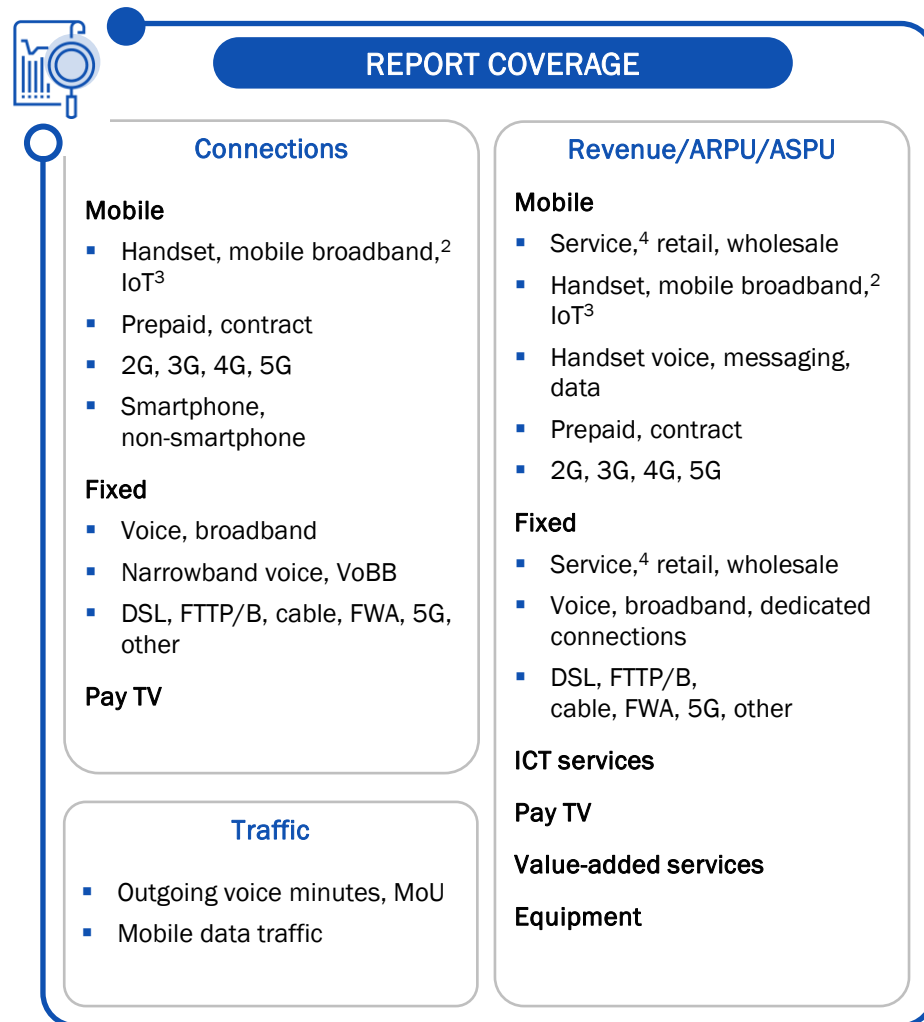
REPORT COVERAGE

Connections

Mobile

- Handset, mobile broadband,$^2$ IoT$^3$
- Prepaid, contract
- 2G, 3G, 4G, 5G
- Smartphone, non-smartphone

Fixed

- Voice, broadband
- Narrowband voice, VoBB
- DSL, FTTP/B, cable, FWA, 5G, other

Pay TV

Traffic

- Outgoing voice minutes, MoU
- Mobile data traffic

Revenue/ARPU/ASPU

Mobile

- Service,$^4$ retail, wholesale
- Handset, mobile broadband,$^2$ IoT$^3$
- Handset voice, messaging, data
- Prepaid, contract
- 2G, 3G, 4G, 5G

Fixed

- Service,$^4$ retail, wholesale
- Voice, broadband, dedicated connections
- DSL, FTTP/B, cable, FWA, 5G, other

ICT services

Pay TV

Value-added services

Equipment